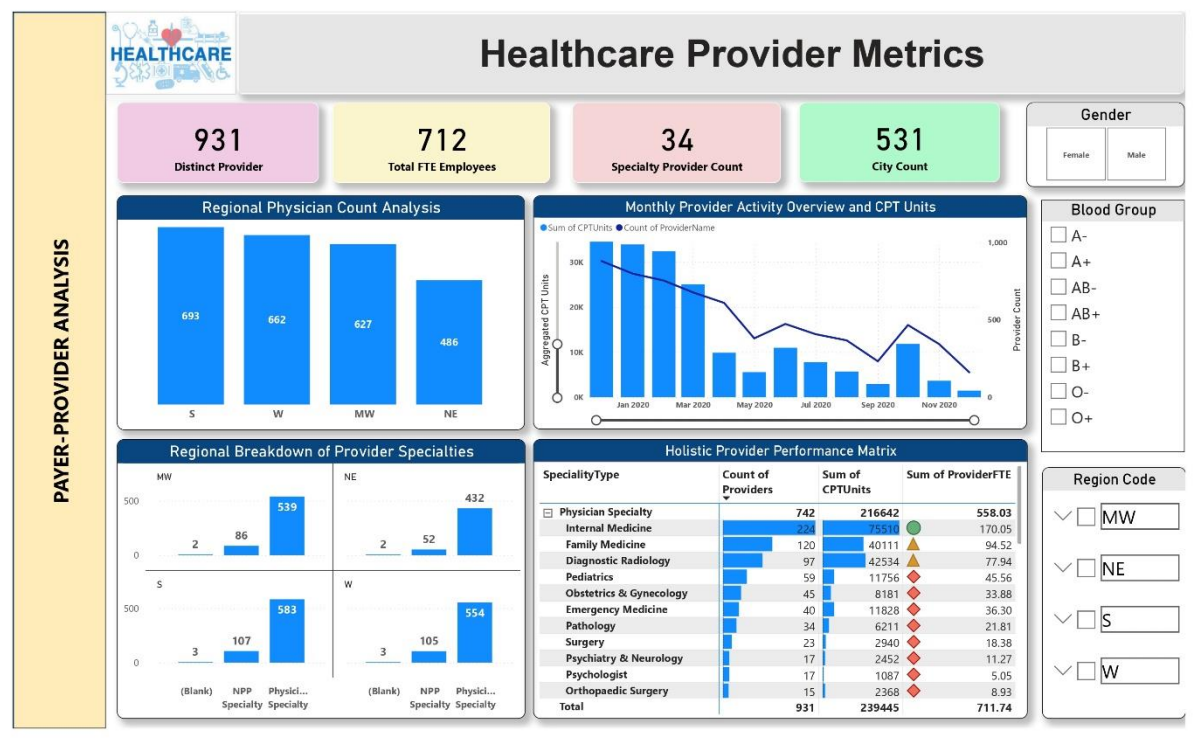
PAYER-PROVIDER ANALYSIS

HEALTHCARE

Healthcare Provider Metrics

931
Distinct Provider

712
Total FTE Employees

34
Specialty Provider Count

531
City Count

Gender
Female
Male

Regional Physician Count Analysis

| S | W | MW | NE |
|---|---|---|---|
| 693 | 662 | 627 | 486 |

Monthly Provider Activity Overview and CPT Units
Sum of CPTUnits Count of ProviderName
Aggregated CPT Units
Provider Count
30K
20K
10K
0K
1,000
500
0
Jan 2020 Mar 2020 May 2020 Jul 2020 Sep 2020 Nov 2020

Blood Group
A-
A+
AB-
AB+
B-
B+
O-
O+

Regional Breakdown of Provider Specialties
MW
500
0
2 86 539
NE
2 52 432
S
500
0
3 107 583
W
3 105 554
(Blank) NPP Specialty Physici... Specialty
(Blank) NPP Specialty Physici... Specialty

Holistic Provider Performance Matrix

| SpecialityType | Count of Providers | Sum of CPTUnits | Sum of ProviderFTE |
|---|---|---|---|
| ⊟ Physician Specialty | 742 | 216642 | 558.03 |
| Internal Medicine | 224 | 75510 | 170.05 |
| Family Medicine | 120 | 40111 | 94.52 |
| Diagnostic Radiology | 97 | 42534 | 77.94 |
| Pediatrics | 59 | 11756 | 45.56 |
| Obstetrics & Gynecology | 45 | 8181 | 33.88 |
| Emergency Medicine | 40 | 11828 | 36.30 |
| Pathology | 34 | 6211 | 21.81 |
| Surgery | 23 | 2940 | 18.38 |
| Psychiatry & Neurology | 17 | 2452 | 11.27 |
| Psychologist | 17 | 1087 | 5.05 |
| Orthopaedic Surgery | 15 | 2368 | 8.93 |
| Total | 931 | 239445 | 711.74 |

Region Code
MW
NE
S
W